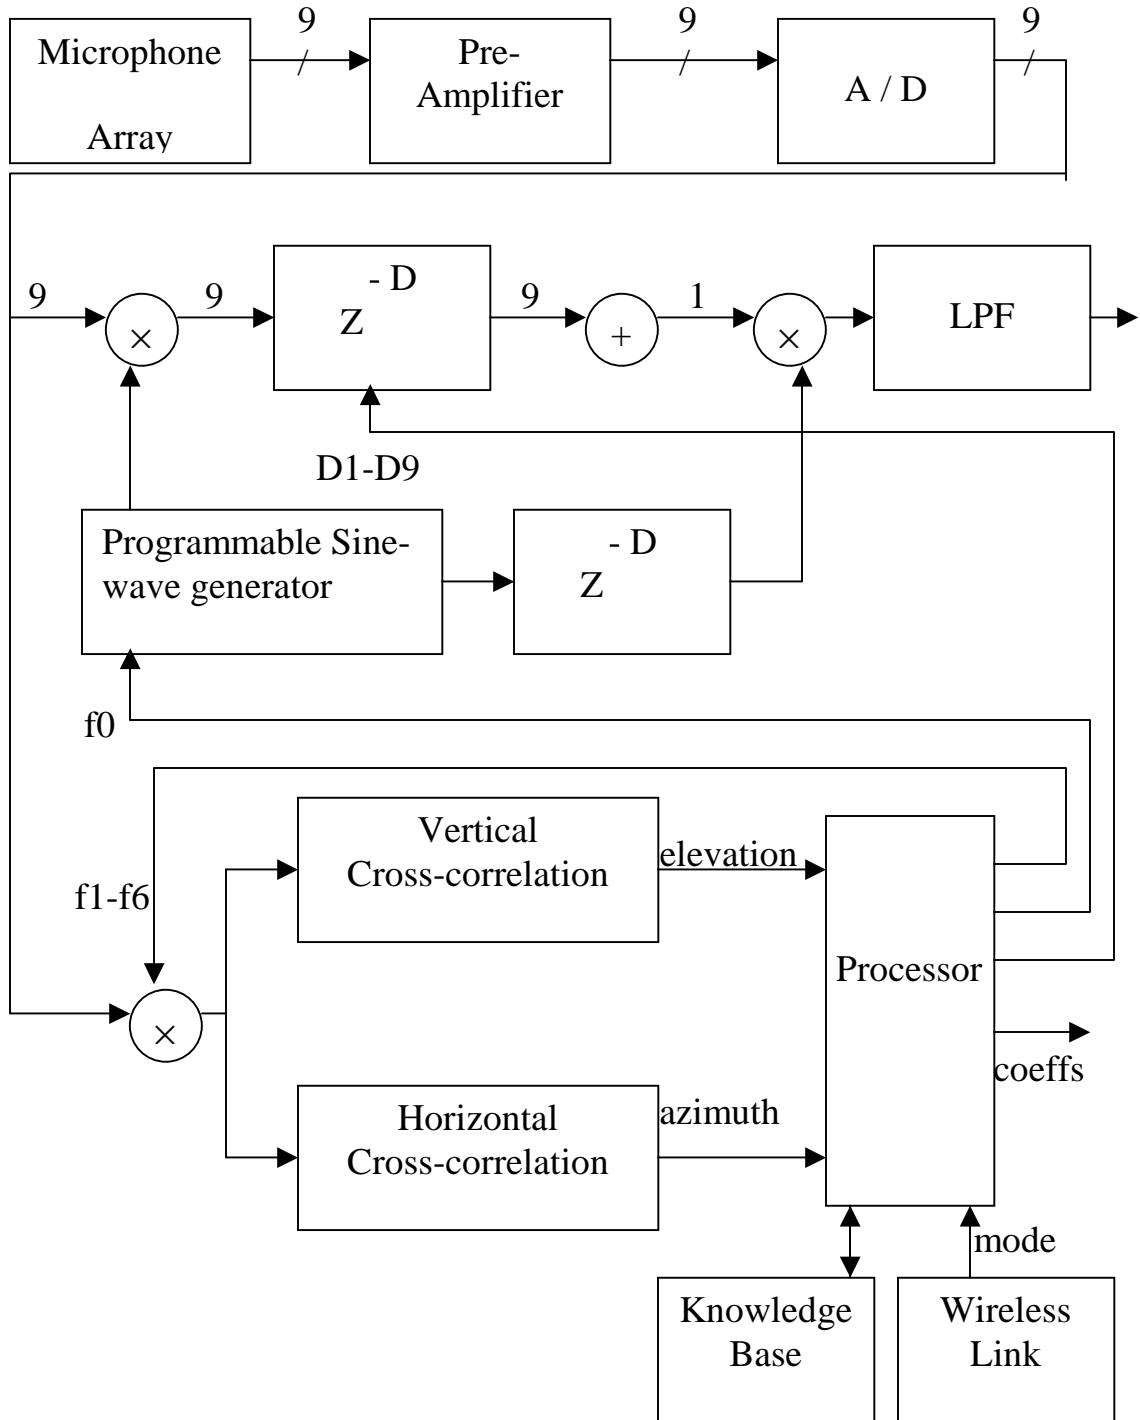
Microphone Array

9

Pre-Amplifier

9

A / D

9

9

×

9

$Z^{-D}$

9

+

1

×

LPF

D1-D9

Programmable Sine-wave generator

$Z^{-D}$

f0

f1-f6

Vertical Cross-correlation

elevation

×

Processor

coeffs

Horizontal Cross-correlation

azimuth

mode

Knowledge Base

Wireless Link